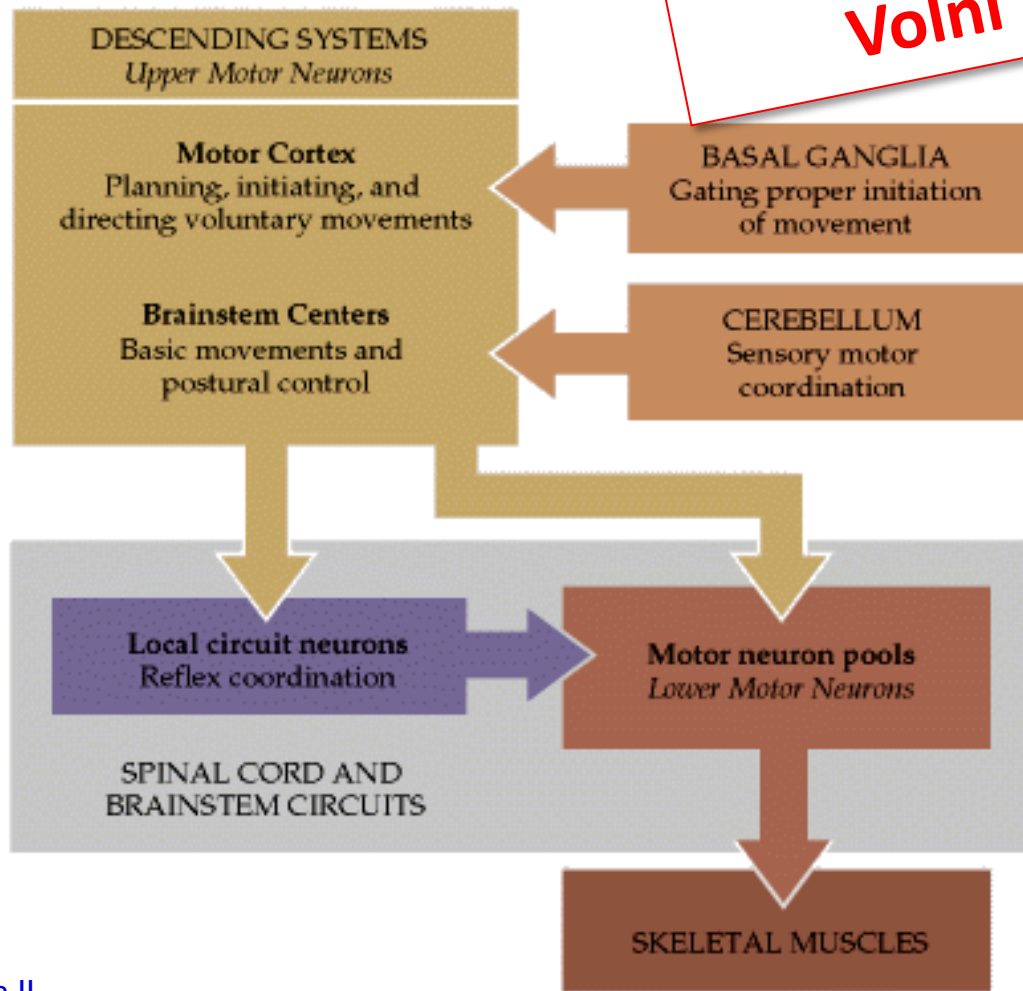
Volní

DESCENDING SYSTEMS
*Upper Motor Neurons*

**Motor Cortex**
Planning, initiating, and directing voluntary movements

**Brainstem Centers**
Basic movements and postural control

BASAL GANGLIA
Gating proper initiation of movement

CEREBELLUM
Sensory motor coordination

**Local circuit neurons**
Reflex coordination

**Motor neuron pools**
*Lower Motor Neurons*

SPINAL CORD AND BRAINSTEM CIRCUITS

SKELETAL MUSCLES

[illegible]